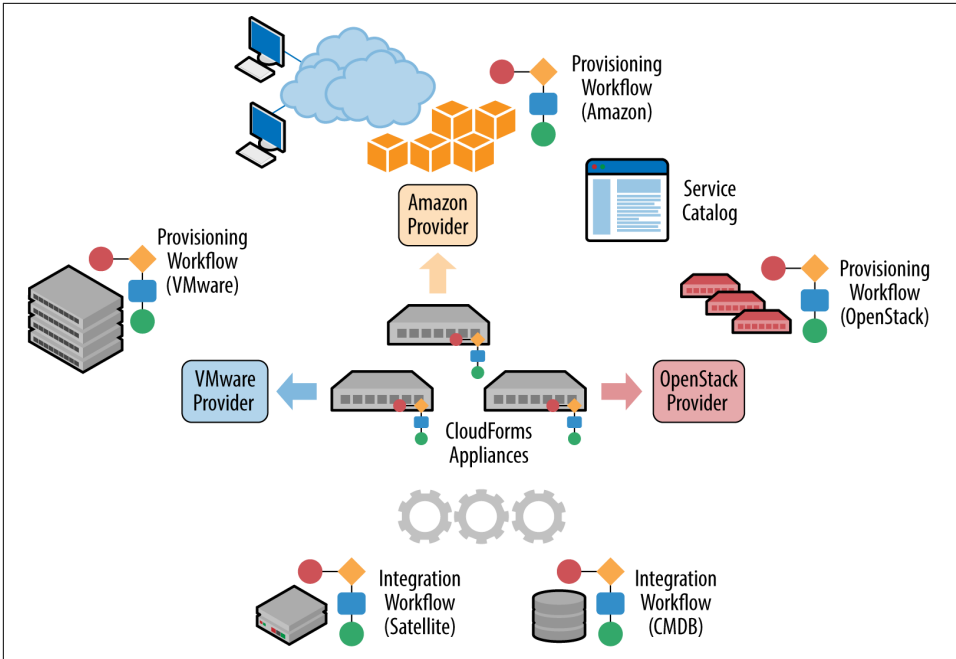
Provisioning Workflow (Amazon)

Service Catalog

Amazon Provider

Provisioning Workflow (VMware)

Provisioning Workflow (OpenStack)

VMware Provider

OpenStack Provider

CloudForms Appliances

Integration Workflow (Satellite)

Integration Workflow (CMDB)